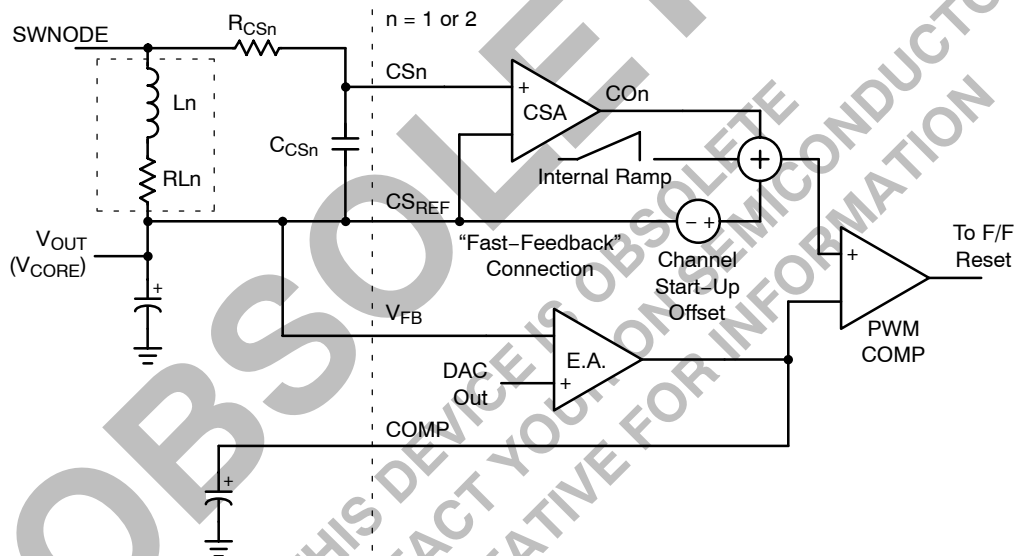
SWNODE
$R_{CSn}$
n = 1 or 2
Ln
RLn
$C_{CSn}$
CSn
+
CSA
COn
+
Internal Ramp
$CS_{REF}$
− +
"Fast−Feedback" Connection
Channel Start−Up Offset
$V_{OUT}$ ($V_{CORE}$)
+
To F/F Reset
+
PWM COMP
$V_{FB}$
E.A.
DAC Out
+
COMP
+
OBSOLETE
THIS DEVICE IS OBSOLETE
CONTACT YOUR ON SEMICONDUCTOR
REPRESENTATIVE FOR INFORMATION